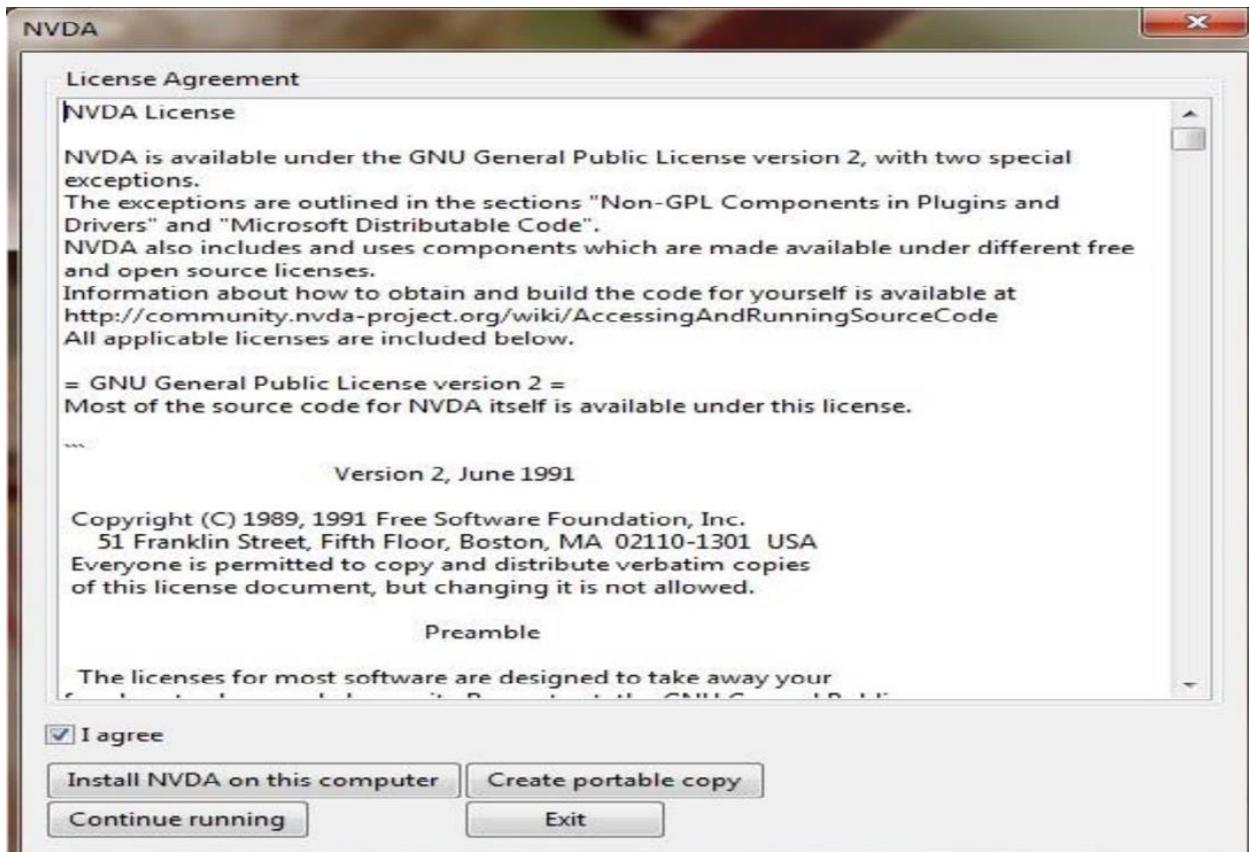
NVDA

License Agreement

NVDA License

NVDA is available under the GNU General Public License version 2, with two special exceptions.
The exceptions are outlined in the sections "Non-GPL Components in Plugins and Drivers" and "Microsoft Distributable Code".
NVDA also includes and uses components which are made available under different free and open source licenses.
Information about how to obtain and build the code for yourself is available at http://community.nvda-project.org/wiki/AccessingAndRunningSourceCode
All applicable licenses are included below.

= GNU General Public License version 2 =
Most of the source code for NVDA itself is available under this license.

```

Version 2, June 1991

Copyright (C) 1989, 1991 Free Software Foundation, Inc.
51 Franklin Street, Fifth Floor, Boston, MA 02110-1301 USA
Everyone is permitted to copy and distribute verbatim copies
of this license document, but changing it is not allowed.

Preamble

The licenses for most software are designed to take away your
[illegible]

I agree

Install NVDA on this computer

Create portable copy

Continue running

Exit